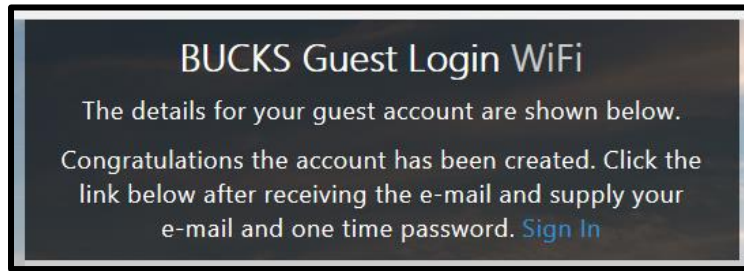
BUCKS Guest Login WiFi

The details for your guest account are shown below.

Congratulations the account has been created. Click the link below after receiving the e-mail and supply your e-mail and one time password. Sign In